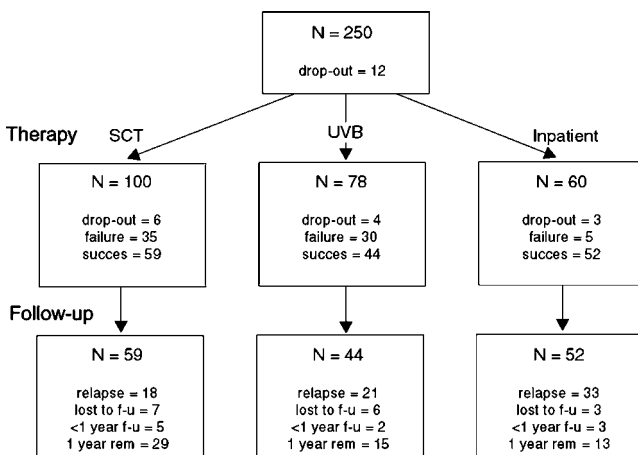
N = 250

drop-out = 12

Therapy

SCT

UVB

Inpatient

N = 100

drop-out = 6
failure = 35
succes = 59

N = 78

drop-out = 4
failure = 30
succes = 44

N = 60

drop-out = 3
failure = 5
succes = 52

Follow-up

N = 59

relapse = 18
lost to f-u = 7
<1 year f-u = 5
1 year rem = 29

N = 44

relapse = 21
lost to f-u = 6
<1 year f-u = 2
1 year rem = 15

N = 52

relapse = 33
lost to f-u = 3
<1 year f-u = 3
1 year rem = 13